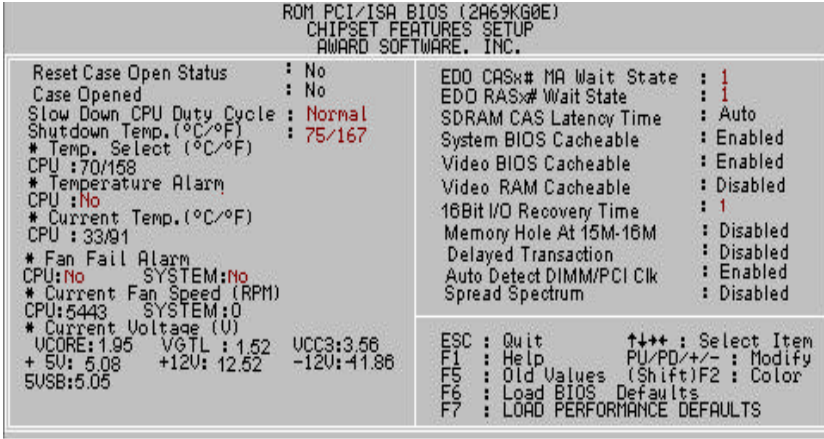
ROM PCI/ISA BIOS (2A69KG0E)
CHIPSET FEATURES SETUP
AWARD SOFTWARE, INC.

Reset Case Open Status : No
Case Opened : No
Slow Down CPU Duty Cycle : Normal
Shutdown Temp.(°C/°F) : 75/167
* Temp. Select (°C/°F)
CPU :70/158
* Temperature Alarm
CPU :No
* Current Temp.(°C/°F)
CPU : 33/91
* Fan Fail Alarm
CPU:No SYSTEM:No
* Current Fan Speed (RPM)
CPU:5443 SYSTEM:0
* Current Voltage (V)
VCORE:1.95 VGTL : 1.52 VCC3:3.56
+ 5V: 5.08 +12V: 12.52 -12V:-11.86
5VSB:5.05

EDO CASx# MA Wait State : 1
EDO RASx# Wait State : 1
SDRAM CAS Latency Time : Auto
System BIOS Cacheable : Enabled
Video BIOS Cacheable : Enabled
Video RAM Cacheable : Disabled
16Bit I/O Recovery Time : 1
Memory Hole At 15M-16M : Disabled
Delayed Transaction : Disabled
Auto Detect DIMM/PCI Clk : Enabled
Spread Spectrum : Disabled

ESC : Quit ↑↓→← : Select Item
F1 : Help PU/PD/+/- : Modify
F5 : Old Values (Shift)F2 : Color
F6 : Load BIOS Defaults
F7 : LOAD PERFORMANCE DEFAULTS